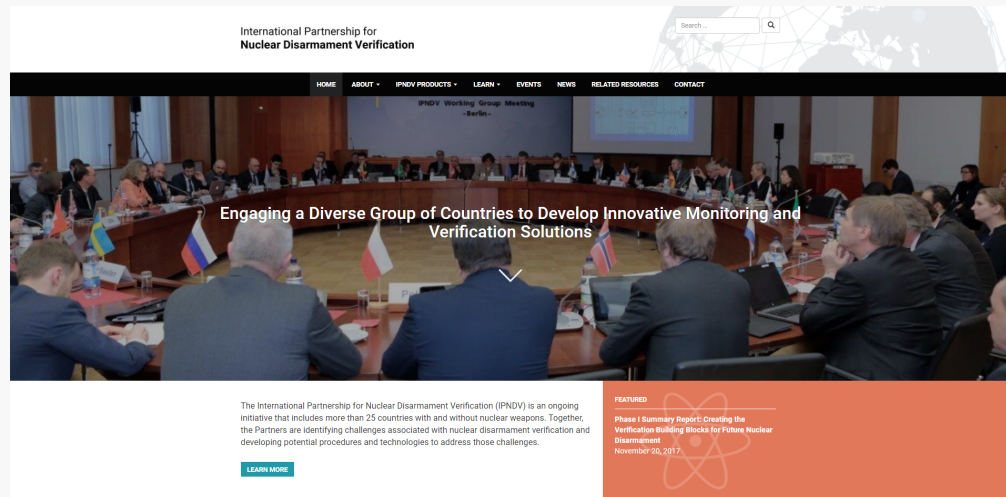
International Partnership for
Nuclear Disarmament Verification

Search ...

HOME ABOUT ▾ IPNDV PRODUCTS ▾ LEARN ▾ EVENTS NEWS RELATED RESOURCES CONTACT

IPNDV Working Group Meeting
-Berlin-

Engaging a Diverse Group of Countries to Develop Innovative Monitoring and Verification Solutions

The International Partnership for Nuclear Disarmament Verification (IPNDV) is an ongoing initiative that includes more than 25 countries with and without nuclear weapons. Together, the Partners are identifying challenges associated with nuclear disarmament verification and developing potential procedures and technologies to address those challenges.

LEARN MORE

FEATURED

Phase I Summary Report: Creating the Verification Building Blocks for Future Nuclear Disarmament
November 20, 2017